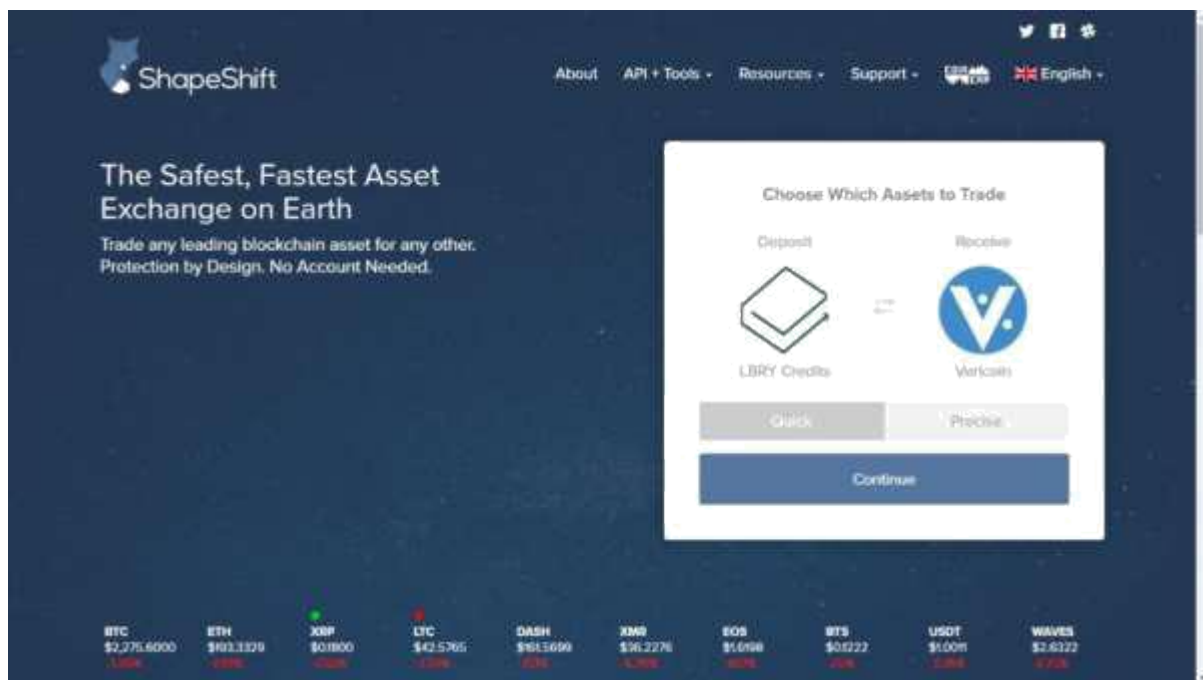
ShapeShift

About API + Tools Resources Support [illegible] English

The Safest, Fastest Asset Exchange on Earth

Trade any leading blockchain asset for any other. Protection by Design. No Account Needed.

Choose Which Assets to Trade

Deposit

Receive

LBRY Credits

Vericoin

Quick

Precise

Continue

BTC $2,275.6000 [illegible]

ETH $193.3329 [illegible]

XRP $0.1800 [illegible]

LTC $42.5765 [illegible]

DASH $161.5699 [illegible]

XMR $36.2276 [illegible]

EOS $1.0198 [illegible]

BTS $0.1222 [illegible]

USDT $1.0011 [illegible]

WAVES $2.6322 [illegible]